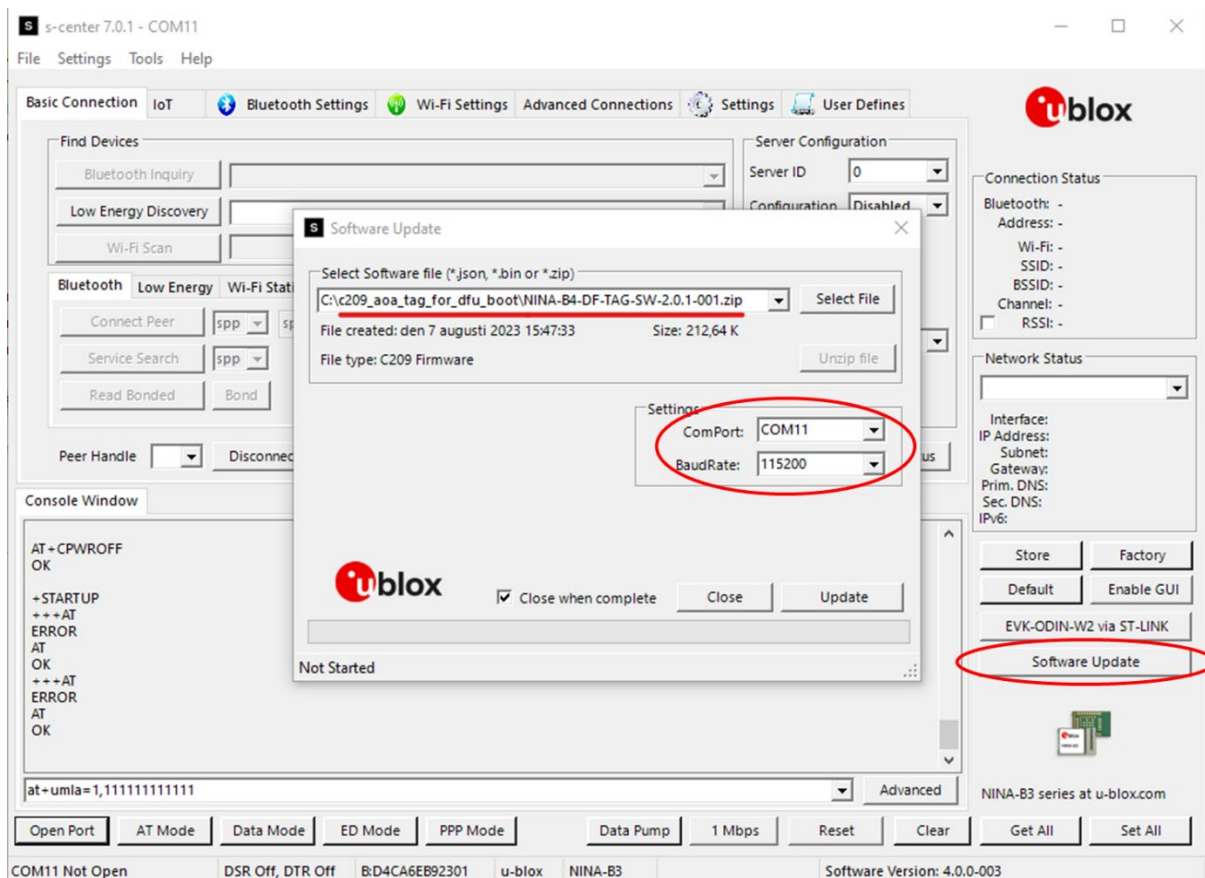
s-center 7.0.1 - COM11

File Settings Tools Help

Basic Connection IoT Bluetooth Settings Wi-Fi Settings Advanced Connections Settings User Defines

ublox

Find Devices

Bluetooth Inquiry

Low Energy Discovery

Wi-Fi Scan

Server Configuration

Server ID 0

Configuration Disabled

Connection Status

Bluetooth: -
Address: -
Wi-Fi: -
SSID: -
BSSID: -
Channel: -
RSSI: -

Bluetooth Low Energy Wi-Fi Stati

Connect Peer spp

Service Search spp

Read Bonded Bond

Peer Handle Disconne

Software Update

Select Software file (*.json, *.bin or *.zip)

C:\c209_aoa_tag_for_dfu_boot\NINA-B4-DF-TAG-SW-2.0.1-001.zip Select File

File created: den 7 augusti 2023 15:47:33 Size: 212,64 K

File type: C209 Firmware Unzip file

Settings

ComPort: COM11

BaudRate: 115200

ublox

Close when complete Close Update

Not Started

Network Status

Interface:
IP Address:
Subnet:
Gateway:
Prim. DNS:
Sec. DNS:
IPv6:

Console Window

AT+CPWROFF
OK

+STARTUP
+++AT
ERROR
AT
OK
+++AT
ERROR
AT
OK

Store Factory

Default Enable GUI

EVK-ODIN-W2 via ST-LINK

Software Update

at+umla=1,111111111111 Advanced

NINA-B3 series at u-blox.com

Open Port AT Mode Data Mode ED Mode PPP Mode Data Pump 1 Mbps Reset Clear Get All Set All

COM11 Not Open DSR Off, DTR Off B:D4CA6EB92301 u-blox NINA-B3 Software Version: 4.0.0-003